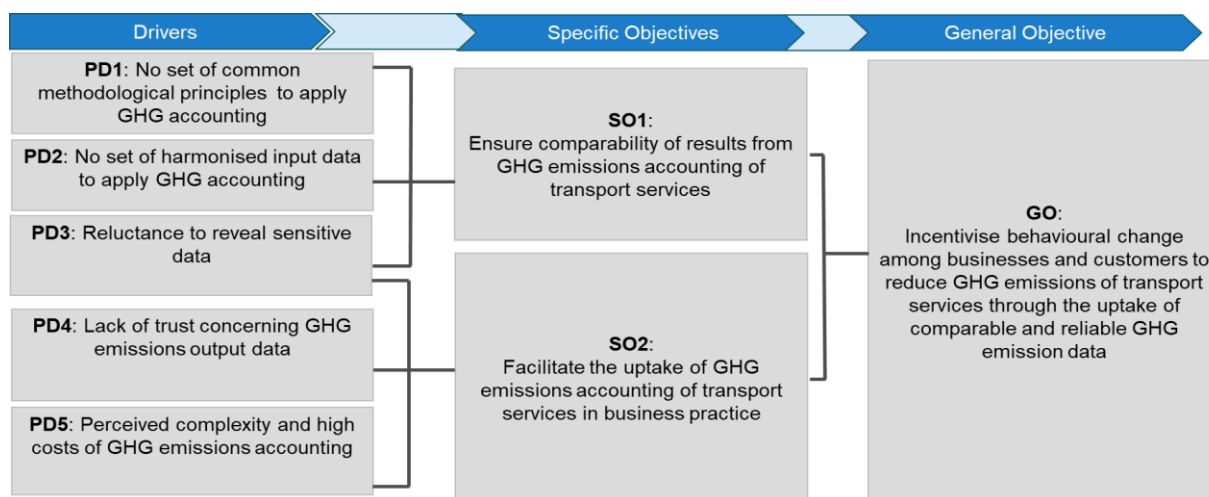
Drivers

Specific Objectives

General Objective

**PD1**: No set of common methodological principles to apply GHG accounting

**PD2**: No set of harmonised input data to apply GHG accounting

**PD3**: Reluctance to reveal sensitive data

**PD4**: Lack of trust concerning GHG emissions output data

**PD5**: Perceived complexity and high costs of GHG emissions accounting

**SO1**: Ensure comparability of results from GHG emissions accounting of transport services

**SO2**: Facilitate the uptake of GHG emissions accounting of transport services in business practice

**GO**: Incentivise behavioural change among businesses and customers to reduce GHG emissions of transport services through the uptake of comparable and reliable GHG emission data